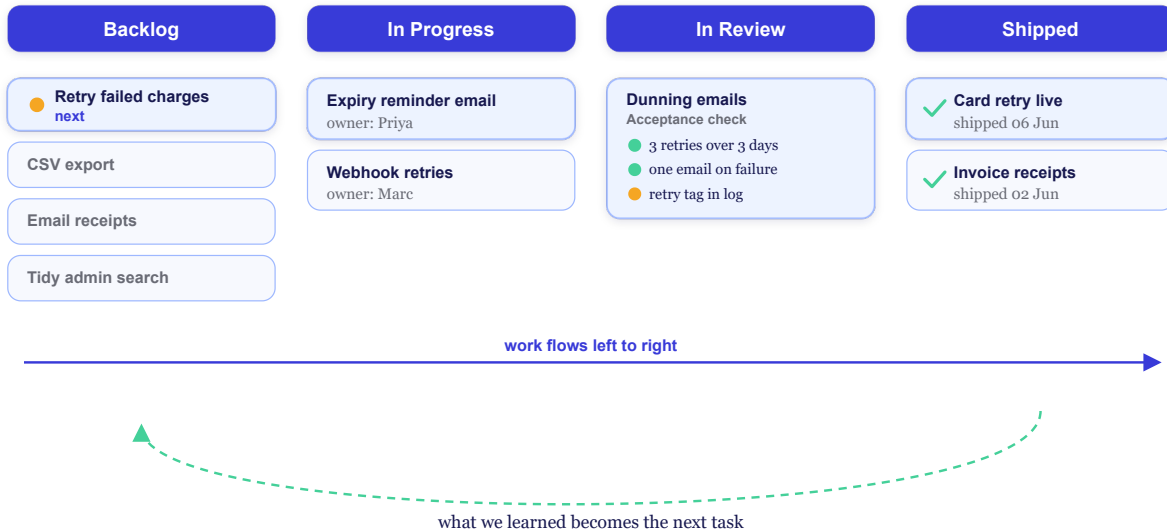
Backlog

Retry failed charges
next

CSV export

Email receipts

Tidy admin search

In Progress

Expiry reminder email
owner: Priya

Webhook retries
owner: Marc

In Review

Dunning emails
Acceptance check
3 retries over 3 days
one email on failure
retry tag in log

Shipped

Card retry live
shipped 06 Jun

Invoice receipts
shipped 02 Jun

work flows left to right

what we learned becomes the next task